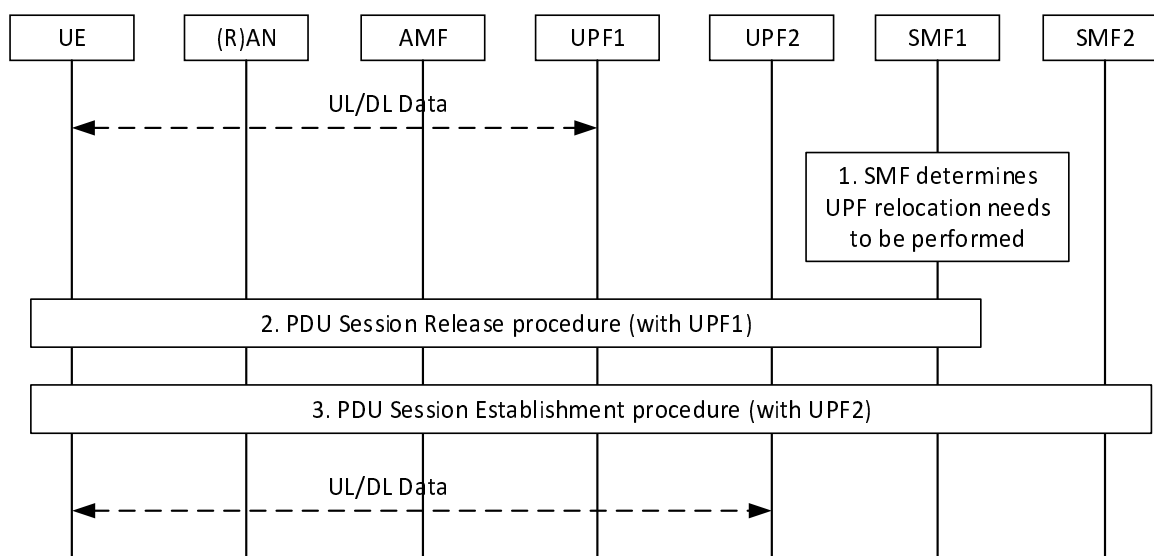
UE

(R)AN

AMF

UPF1

UPF2

SMF1

SMF2

UL/DL Data

1. SMF determines UPF relocation needs to be performed

2. PDU Session Release procedure (with UPF1)

3. PDU Session Establishment procedure (with UPF2)

UL/DL Data